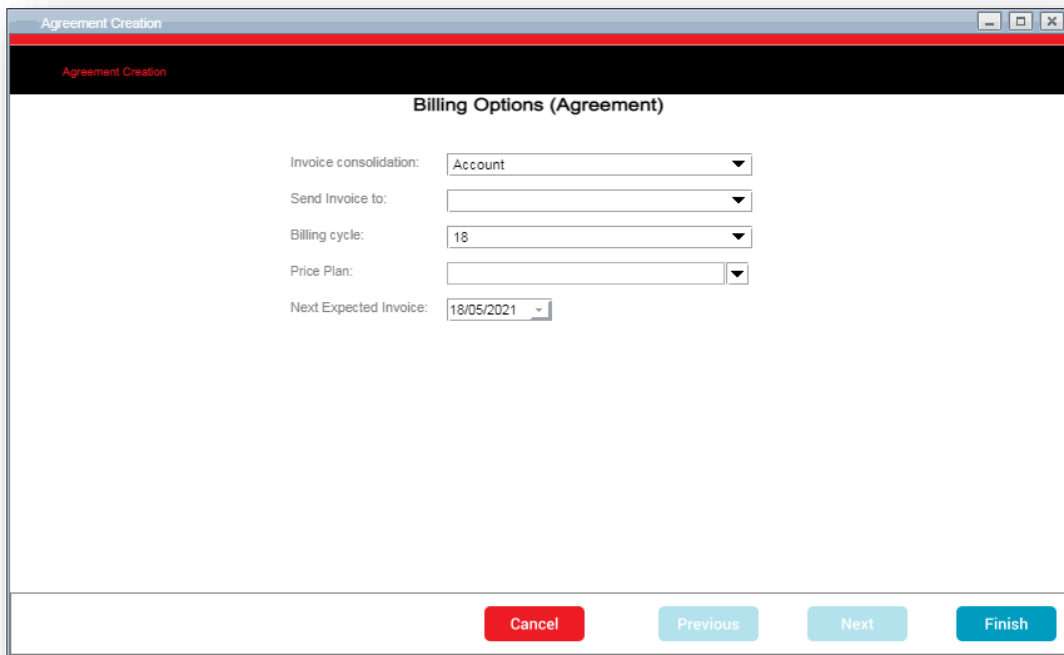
Agreement Creation

Agreement Creation

Billing Options (Agreement)

Invoice consolidation: Account

Send Invoice to:

Billing cycle: 18

Price Plan:

Next Expected Invoice: 18/05/2021

Cancel

Previous

Next

Finish